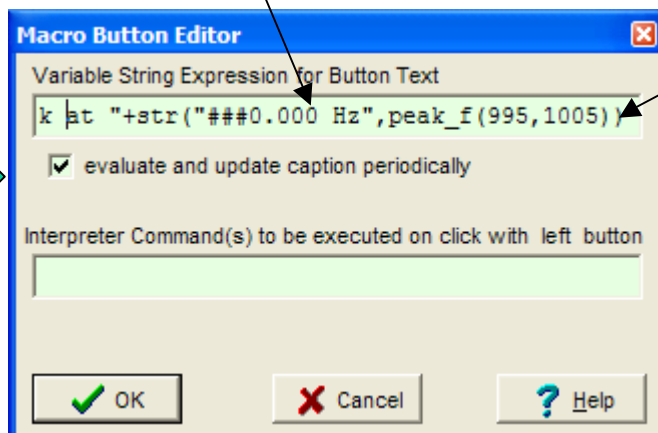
Macro Button Editor

Variable String Expression for Button Text

k at "+str("###0.000 Hz",peak_f(995,1005))

evaluate and update caption periodically

Interpreter Command(s) to be executed on click with left button

OK

Cancel

Help